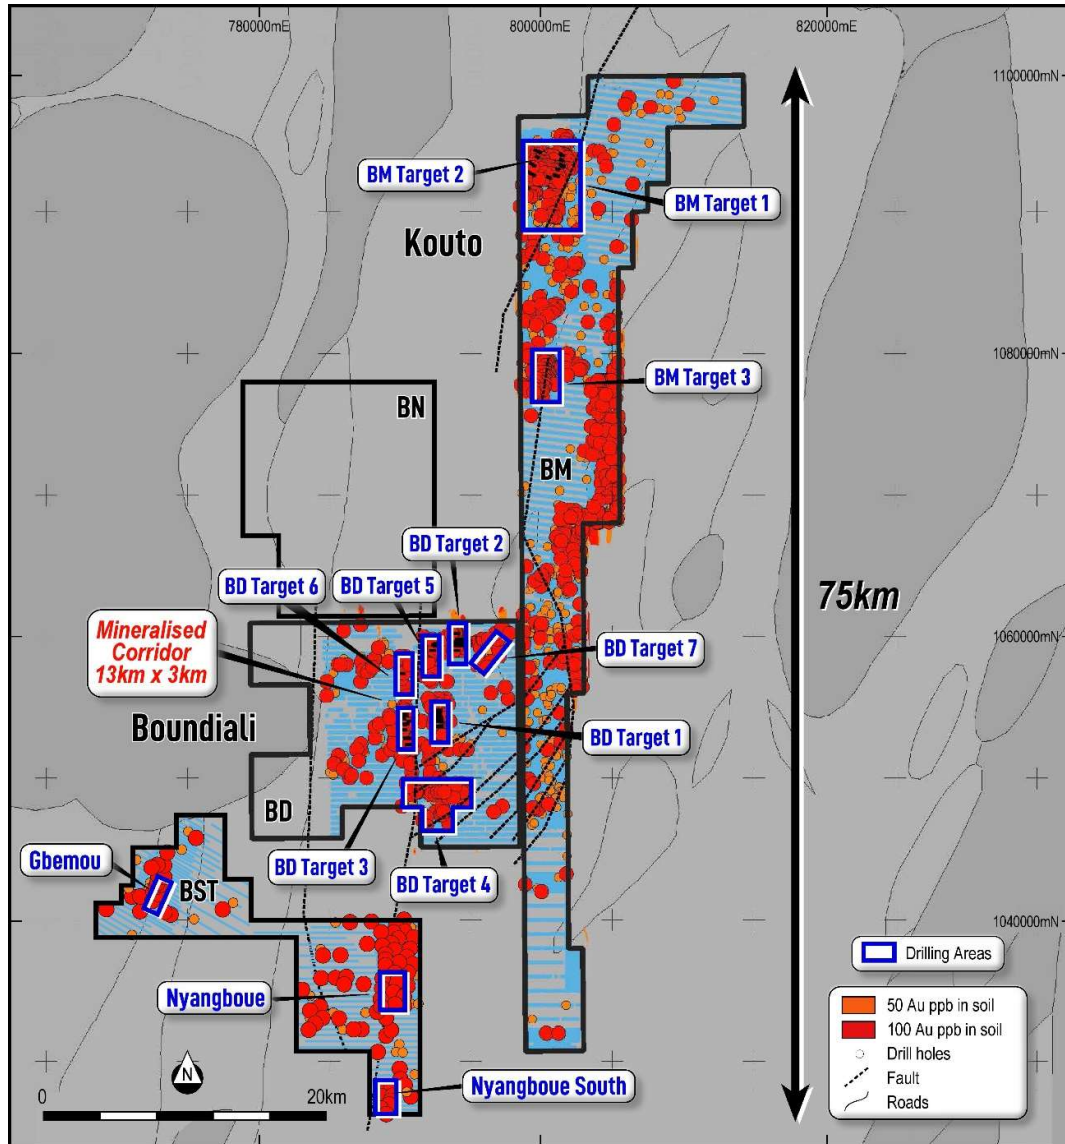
780000mE
800000mE
820000mE
1100000mN
1080000mN
1060000mN
1040000mN

BM Target 2
BM Target 1
Kouto
BM Target 3
BN
BM
BD Target 2
BD Target 6
BD Target 5
Mineralised Corridor 13km x 3km
BD Target 7
75km
Boundiali
BD Target 1
BD
BD Target 3
BD Target 4
Gbemou
BST
Nyangboue
Nyangboue South

Drilling Areas
50 Au ppb in soil
100 Au ppb in soil
Drill holes
Fault
Roads

N
0
20km